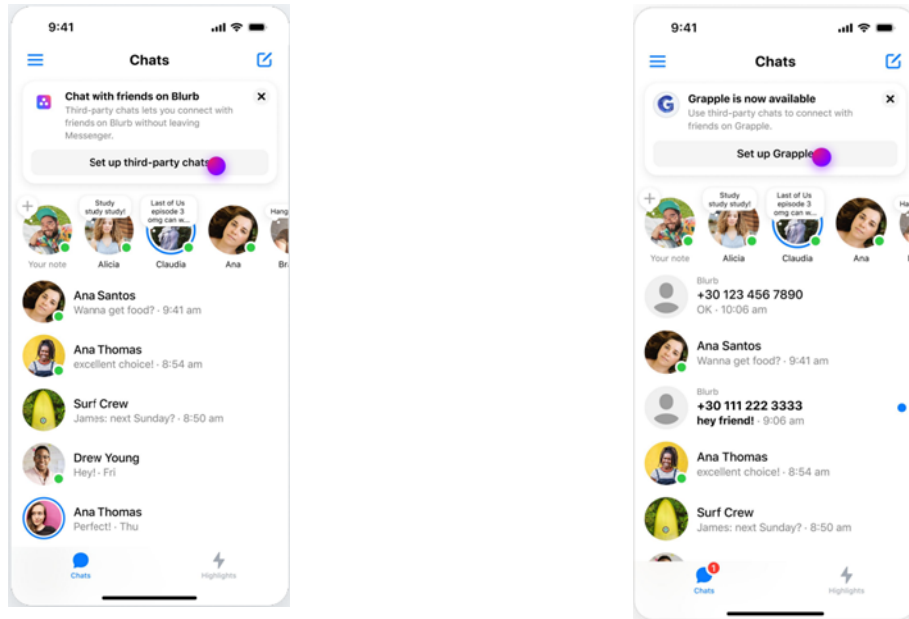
9:41

Chats

Chat with friends on Blurb
Third-party chats lets you connect with friends on Blurb without leaving Messenger.

Set up third-party chats

Study study study!

Last of Us episode 3 omg can w...

Hang

Your note

Alicia

Claudia

Ana

Br

Ana Santos
Wanna get food? · 9:41 am

Ana Thomas
excellent choice! · 8:54 am

Surf Crew
James: next Sunday? · 8:50 am

Drew Young
Hey! · Fri

Ana Thomas
Perfect! · Thu

Chats

Highlights

9:41

Chats

Grapple is now available
Use third-party chats to connect with friends on Grapple.

Set up Grapple

Study study study!

Last of Us episode 3 omg can w...

Ha

Your note

Alicia

Claudia

Ana

Blurb
+30 123 456 7890
OK · 10:06 am

Ana Santos
Wanna get food? · 9:41 am

Blurb
+30 111 222 3333
hey friend! · 9:06 am

Ana Thomas
excellent choice! · 8:54 am

Surf Crew
James: next Sunday? · 8:50 am

1

Chats

Highlights